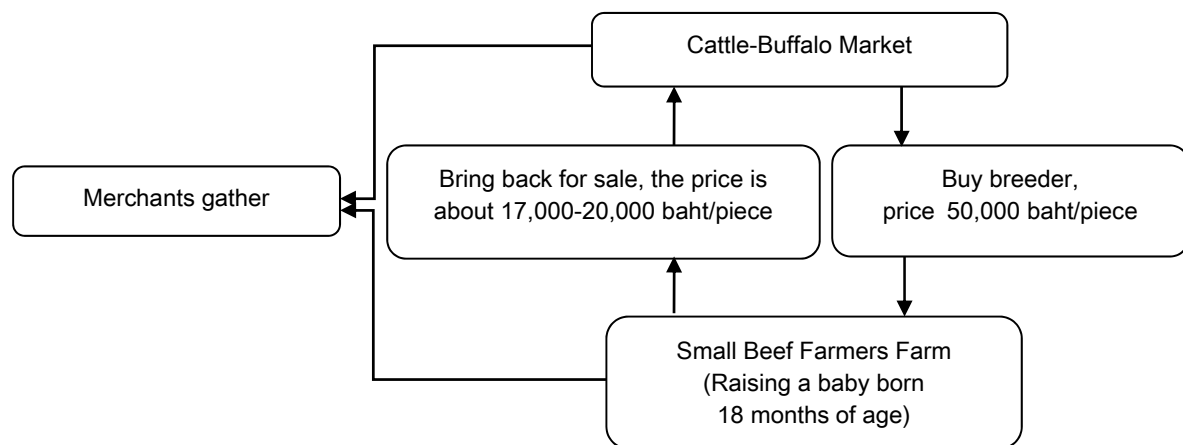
Cattle-Buffalo Market

Merchants gather

Bring back for sale, the price is about 17,000-20,000 baht/piece

Buy breeder, price 50,000 baht/piece

Small Beef Farmers Farm (Raising a baby born 18 months of age)